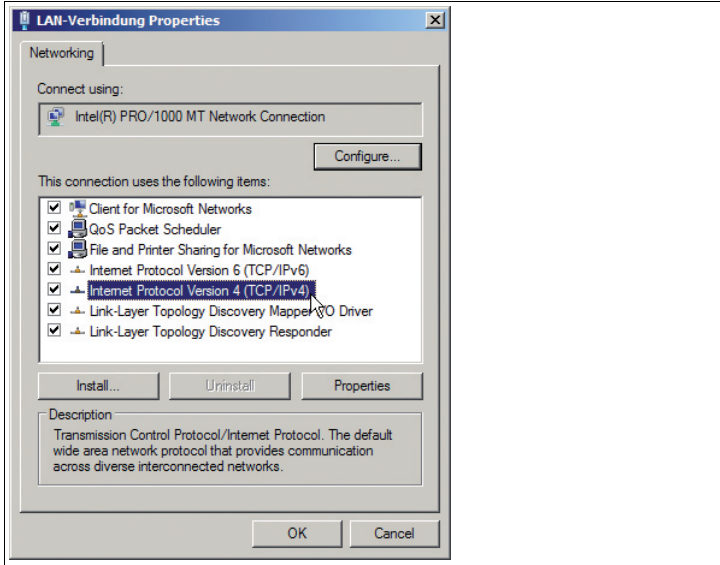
LAN-Verbindung Properties

Networking

Connect using:

Intel(R) PRO/1000 MT Network Connection

Configure...

This connection uses the following items:

Client for Microsoft Networks
QoS Packet Scheduler
File and Printer Sharing for Microsoft Networks
Internet Protocol Version 6 (TCP/IPv6)
Internet Protocol Version 4 (TCP/IPv4)
Link-Layer Topology Discovery Mapper I/O Driver
Link-Layer Topology Discovery Responder

Install...
Uninstall
Properties

Description
Transmission Control Protocol/Internet Protocol. The default wide area network protocol that provides communication across diverse interconnected networks.

OK
Cancel